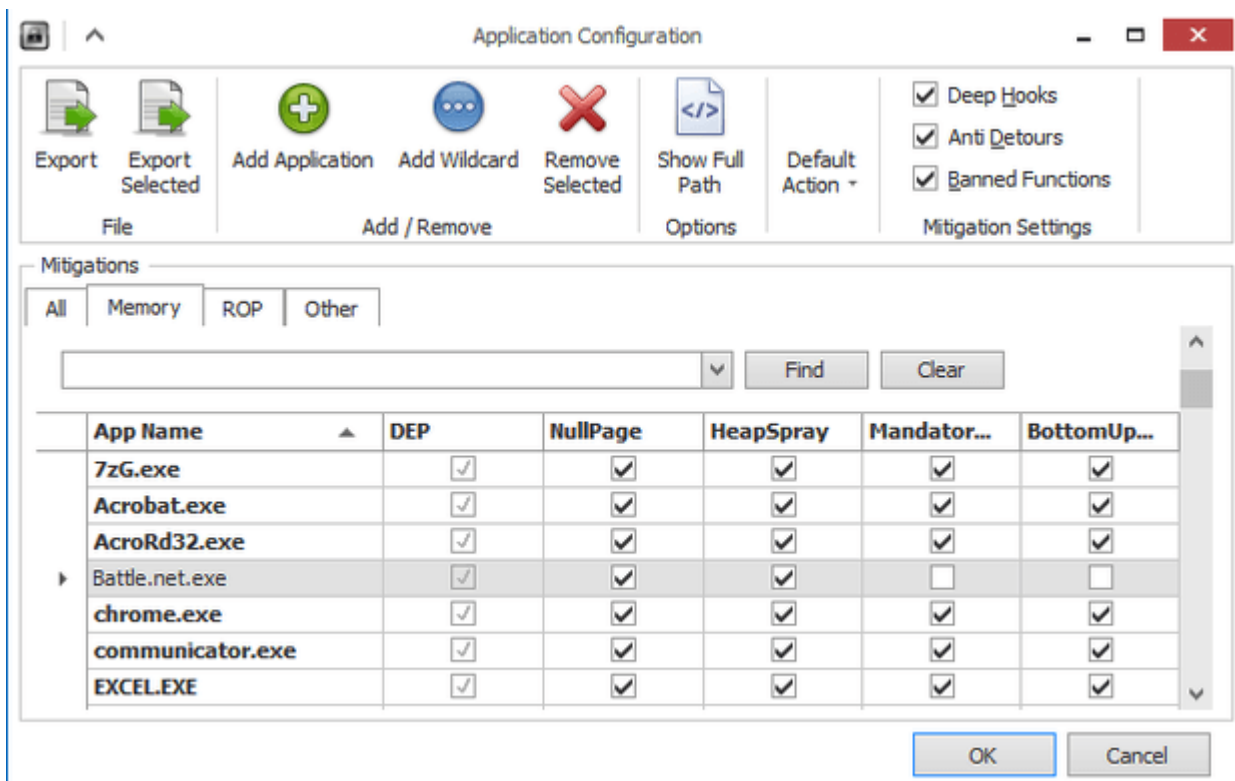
Application Configuration

Export
Export Selected
File

Add Application
Add Wildcard
Remove Selected
Add / Remove

Show Full Path
Options

Default Action

Deep Hooks
Anti Detours
Banned Functions
Mitigation Settings

Mitigations

All | Memory | ROP | Other

Find
Clear

| App Name | DEP | NullPage | HeapSpray | Mandator... | BottomUp... |
|---|---|---|---|---|---|
| 7zG.exe | ✓ | ✓ | ✓ | ✓ | ✓ |
| Acrobat.exe | ✓ | ✓ | ✓ | ✓ | ✓ |
| AcroRd32.exe | ✓ | ✓ | ✓ | ✓ | ✓ |
| Battle.net.exe | ✓ | ✓ | ✓ | | |
| chrome.exe | ✓ | ✓ | ✓ | ✓ | ✓ |
| communicator.exe | ✓ | ✓ | ✓ | ✓ | ✓ |
| EXCEL.EXE | ✓ | ✓ | ✓ | ✓ | ✓ |

OK
Cancel